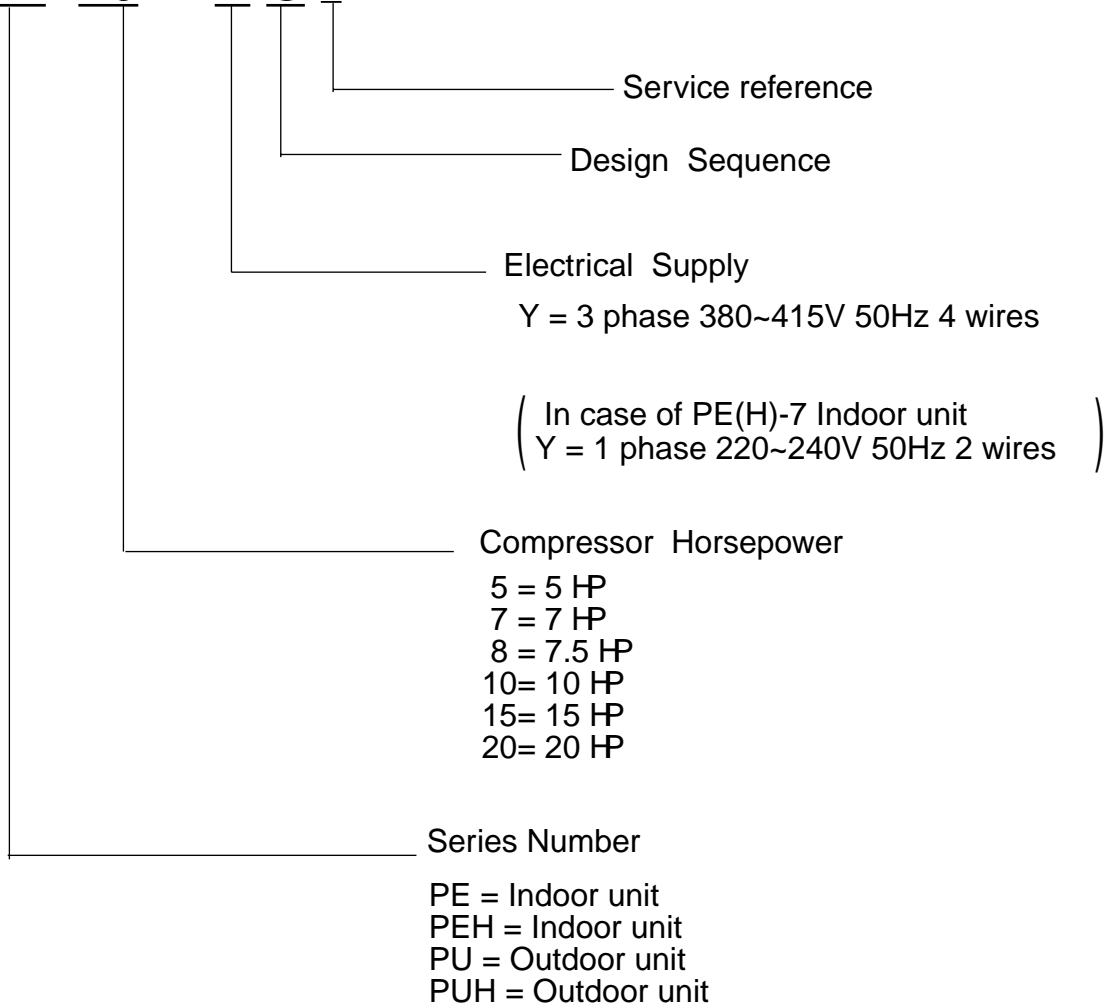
Service reference

Design Sequence

Electrical Supply

Y = 3 phase 380~415V 50Hz 4 wires

( In case of PE(H)-7 Indoor unit
Y = 1 phase 220~240V 50Hz 2 wires )

Compressor Horsepower

5 = 5 HP
7 = 7 HP
8 = 7.5 HP
10= 10 HP
15= 15 HP
20= 20 HP

Series Number

PE = Indoor unit
PEH = Indoor unit
PU = Outdoor unit
PUH = Outdoor unit